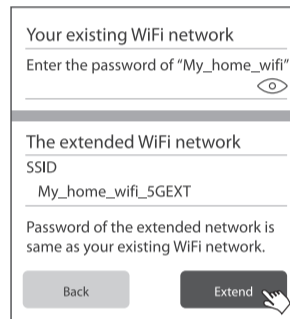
Your existing WiFi network

Enter the password of "My_home_wifi"

The extended WiFi network

SSID

My_home_wifi_5GEXT

Password of the extended network is same as your existing WiFi network.

Back

Extend